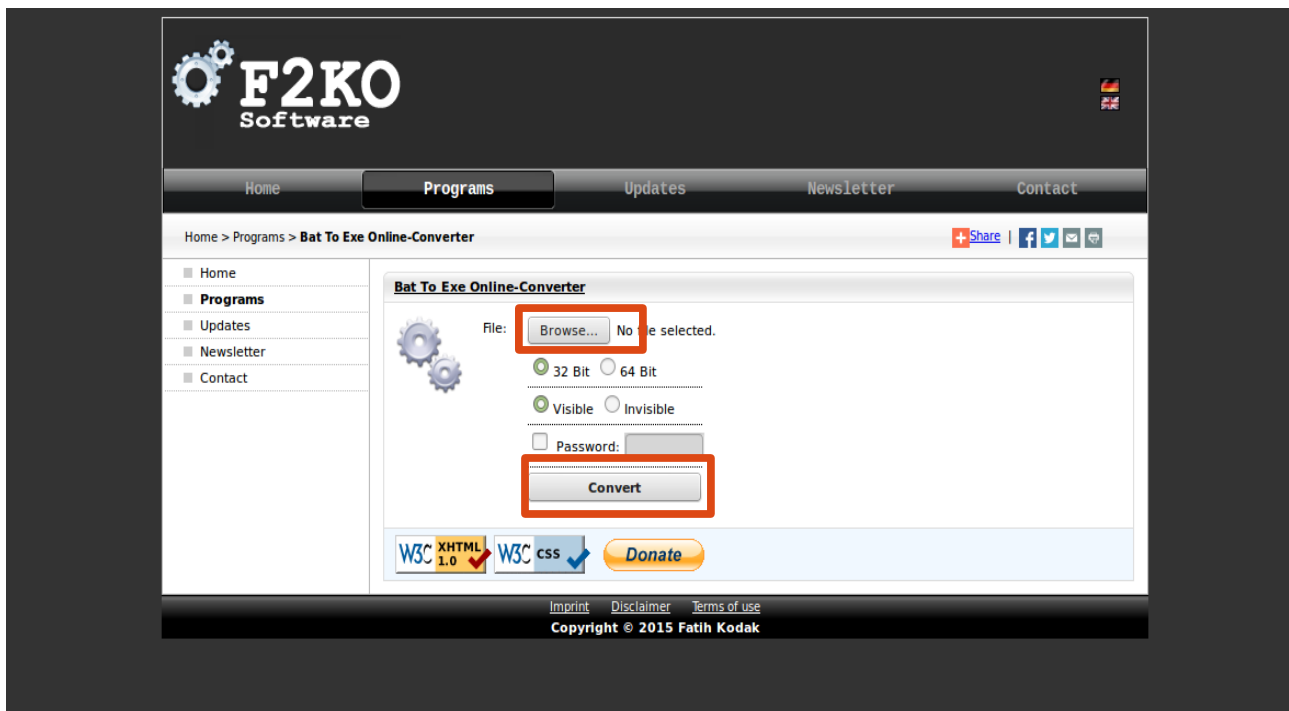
F2KO Software

Home Programs Updates Newsletter Contact

Home > Programs > Bat To Exe Online-Converter

Share |

Home
Programs
Updates
Newsletter
Contact

Bat To Exe Online-Converter

File: Browse... No file selected.

32 Bit 64 Bit

Visible Invisible

Password:

Convert

W3C XHTML 1.0 W3C CSS Donate

Imprint Disclaimer Terms of use
Copyright © 2015 Fatih Kodak